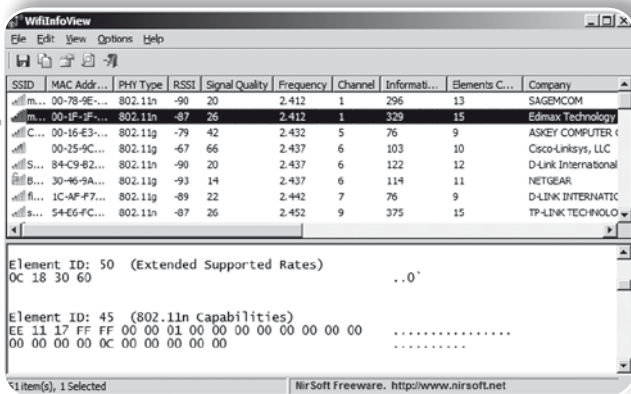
WifiInfoView

File Edit View Options Help

| SSID | MAC Addr... | PHY Type | RSSI | Signal Quality | Frequency | Channel | Informati... | Elements C... | Company |
|---|---|---|---|---|---|---|---|---|---|
| m... | 00-78-9E-... | 802.11n | -90 | 20 | 2.412 | 1 | 296 | 13 | SAGEMCOM |
| m... | 00-1F-1F-... | 802.11n | -87 | 26 | 2.412 | 1 | 329 | 15 | Edimax Technology |
| C... | 00-16-E3-... | 802.11g | -79 | 42 | 2.432 | 5 | 76 | 9 | ASKEY COMPUTER ( |
|  | 00-25-9C... | 802.11n | -67 | 66 | 2.437 | 6 | 103 | 10 | Cisco-Linksys, LLC |
| S... | 84-C9-B2... | 802.11n | -90 | 20 | 2.437 | 6 | 122 | 12 | D-Link International |
| B... | 30-46-9A... | 802.11g | -93 | 14 | 2.437 | 6 | 114 | 11 | NETGEAR |
| fl... | 1C-AF-F7... | 802.11n | -89 | 22 | 2.442 | 7 | 76 | 9 | D-LINK INTERNATIC |
| s... | 54-E6-FC... | 802.11n | -87 | 26 | 2.452 | 9 | 375 | 15 | TP-LINK TECHNOLO |

Element ID: 50 (Extended Supported Rates)
0C 18 30 60 ..0`

Element ID: 45 (802.11n Capabilities)
EE 11 17 FF FF 00 00 01 00 00 00 00 00 00 00 00 ................
00 00 00 00 0C 00 00 00 00 00 ..........

51 item(s), 1 Selected
NirSoft Freeware. http://www.nirsoft.net